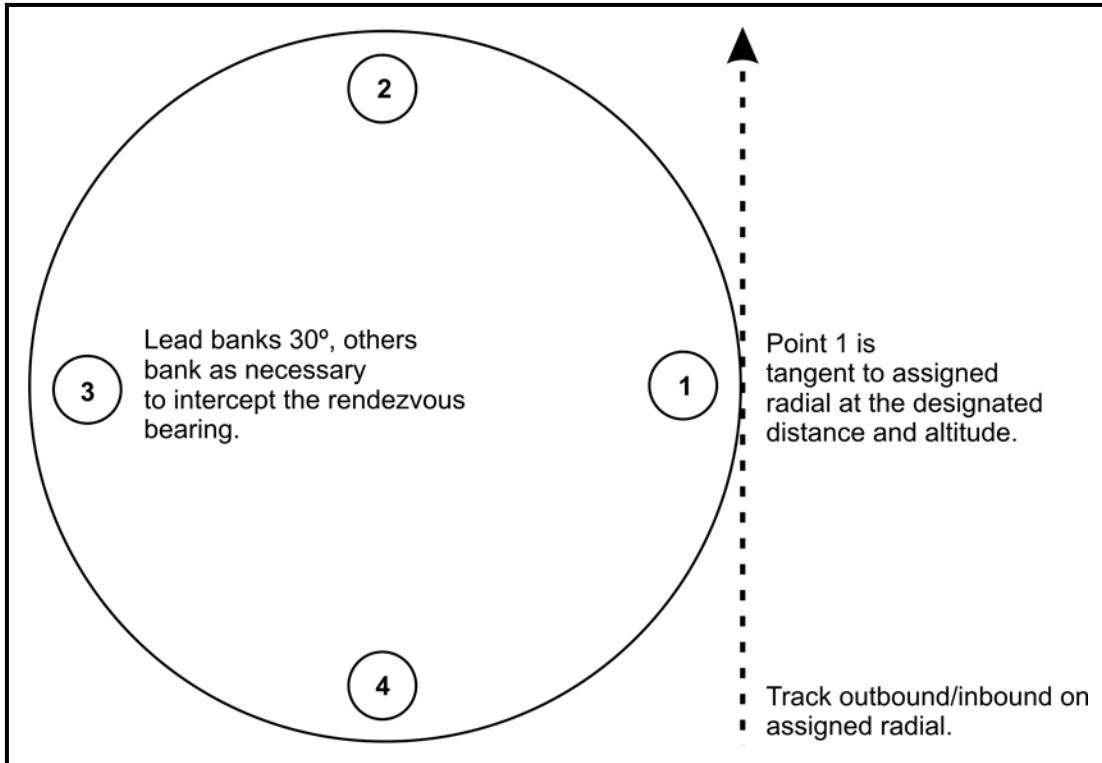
2

3

Lead banks 30º, others bank as necessary to intercept the rendezvous bearing.

1

Point 1 is tangent to assigned radial at the designated distance and altitude.

4

Track outbound/inbound on assigned radial.